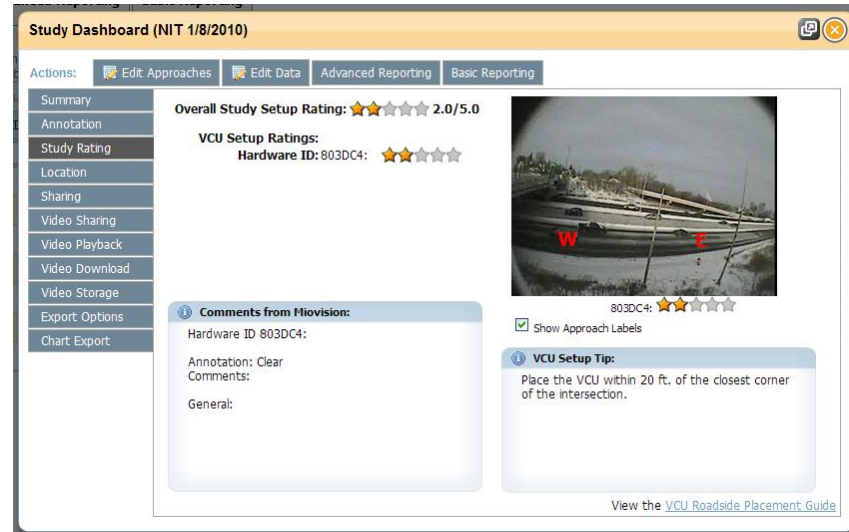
Study Dashboard (NIT 1/8/2010)

Actions: Edit Approaches Edit Data Advanced Reporting Basic Reporting

Summary
Annotation
Study Rating
Location
Sharing
Video Sharing
Video Playback
Video Download
Video Storage
Export Options
Chart Export

Overall Study Setup Rating: 2.0/5.0

VCU Setup Ratings:
Hardware ID: 803DC4:

W
E

803DC4:

Show Approach Labels

Comments from Miovision:
Hardware ID 803DC4:

Annotation: Clear
Comments:

General:

VCU Setup Tip:
Place the VCU within 20 ft. of the closest corner of the intersection.

View the VCU Roadside Placement Guide